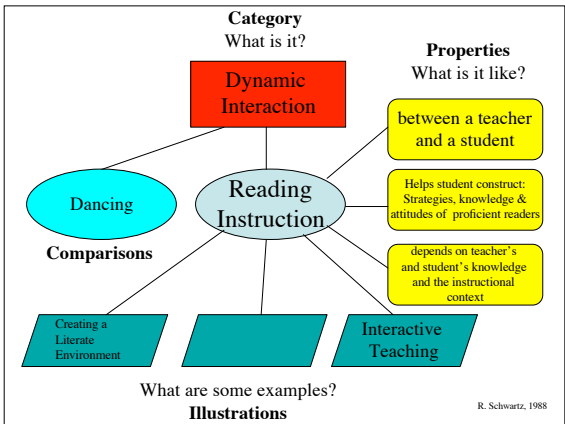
Category
What is it?

Properties
What is it like?

Dynamic Interaction

between a teacher and a student

Dancing

Reading Instruction

Helps student construct: Strategies, knowledge & attitudes of proficient readers

Comparisons

depends on teacher's and student's knowledge and the instructional context

Creating a Literate Environment

Interactive Teaching

What are some examples?
Illustrations

R. Schwartz, 1988